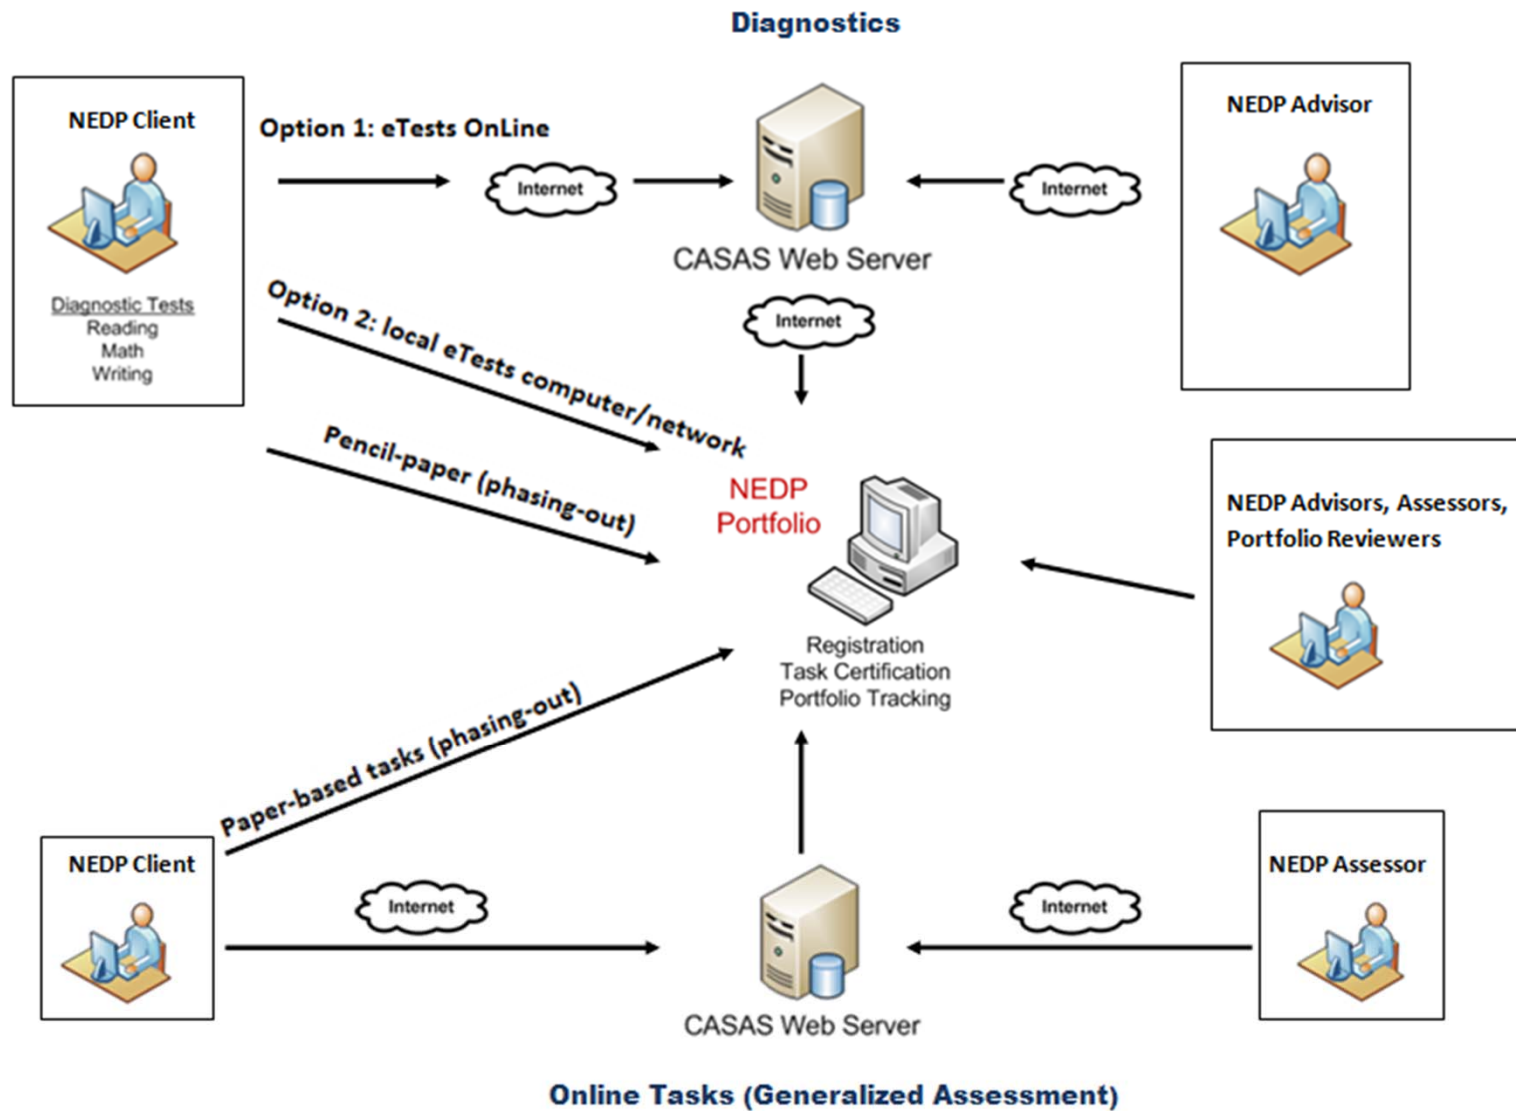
Diagnostics

NEDP Client

Diagnostic Tests
Reading
Math
Writing

Option 1: eTests OnLine

Internet

CASAS Web Server

Internet

NEDP Advisor

Internet

Option 2: local eTests computer/network

Pencil-paper (phasing-out)

NEDP Portfolio

Registration
Task Certification
Portfolio Tracking

NEDP Advisors, Assessors, Portfolio Reviewers

Paper-based tasks (phasing-out)

NEDP Client

Internet

CASAS Web Server

Internet

NEDP Assessor

Online Tasks (Generalized Assessment)